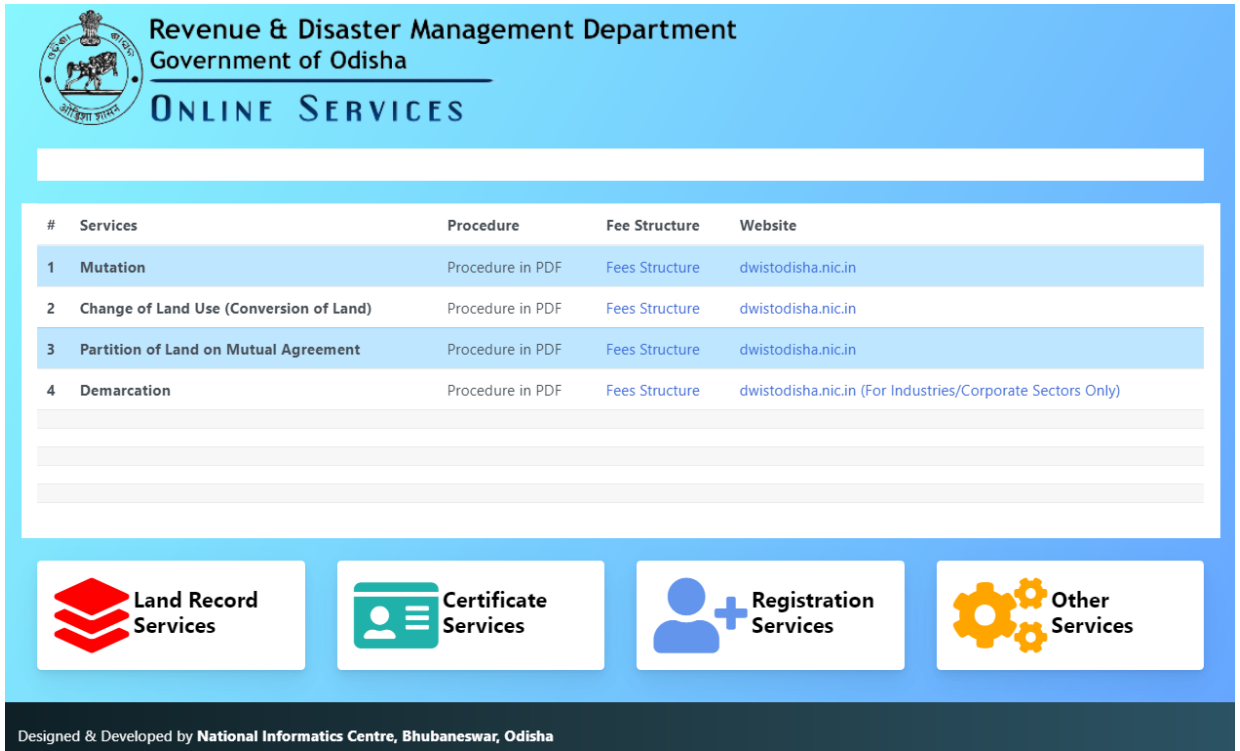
Revenue & Disaster Management Department
Government of Odisha
ONLINE SERVICES

| # | Services | Procedure | Fee Structure | Website |
|---|---|---|---|---|
| 1 | Mutation | Procedure in PDF | Fees Structure | dwistodisha.nic.in |
| 2 | Change of Land Use (Conversion of Land) | Procedure in PDF | Fees Structure | dwistodisha.nic.in |
| 3 | Partition of Land on Mutual Agreement | Procedure in PDF | Fees Structure | dwistodisha.nic.in |
| 4 | Demarcation | Procedure in PDF | Fees Structure | dwistodisha.nic.in (For Industries/Corporate Sectors Only) |

Land Record Services

Certificate Services

Registration Services

Other Services

Designed & Developed by National Informatics Centre, Bhubaneswar, Odisha